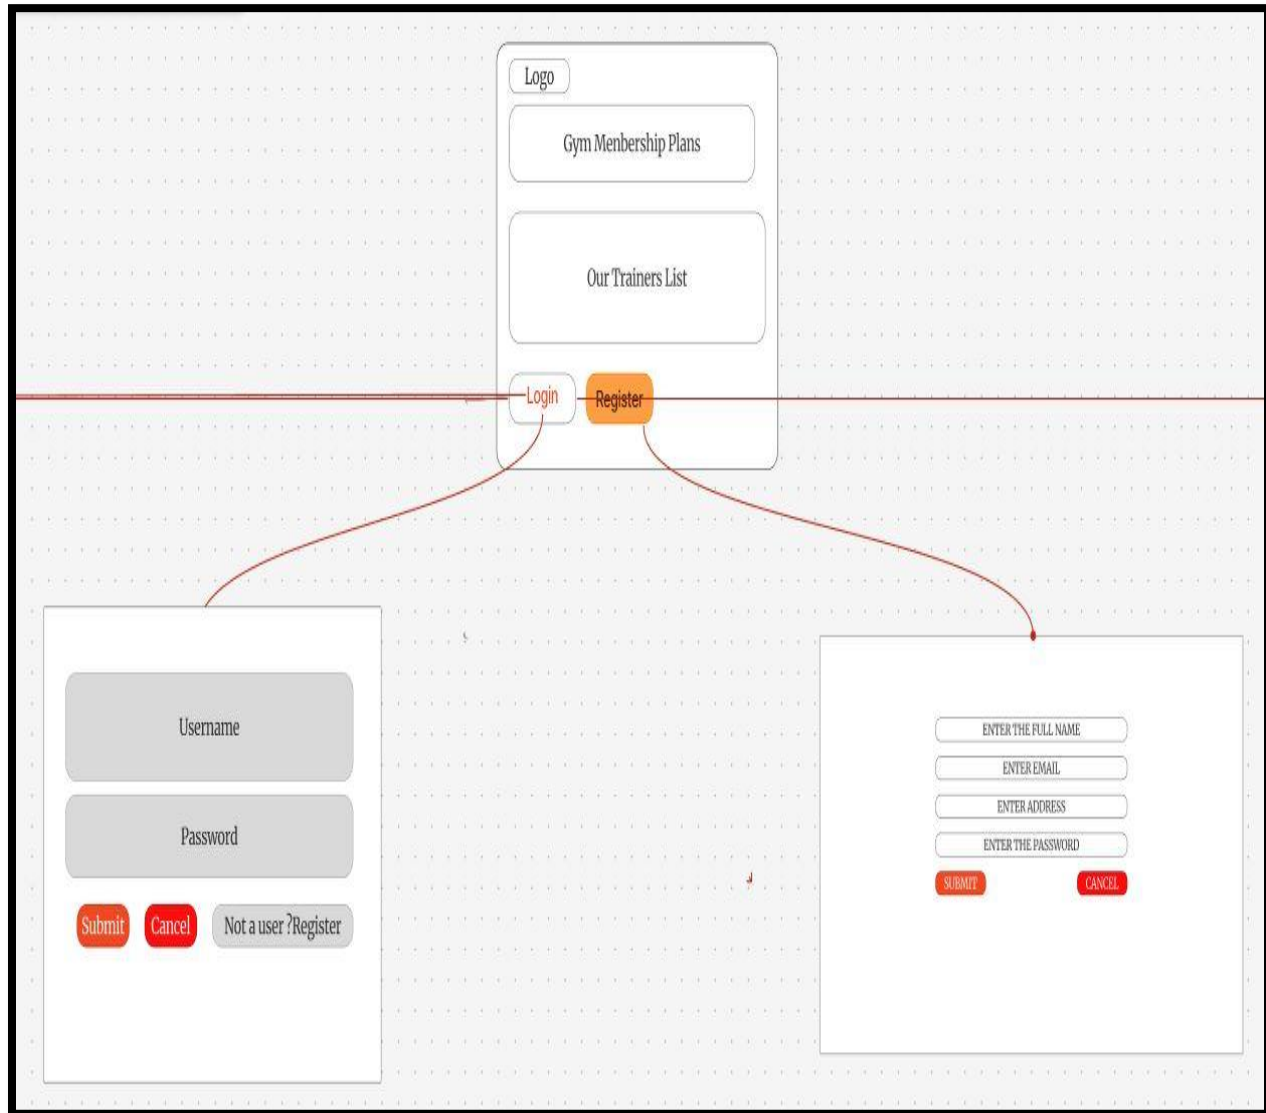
Logo

Gym Menbership Plans

Our Trainers List

Login Register

Username

Password

Submit Cancel Not a user ?Register

ENTER THE FULL NAME

ENTER EMAIL

ENTER ADDRESS

ENTER THE PASSWORD

SUBMIT CANCEL